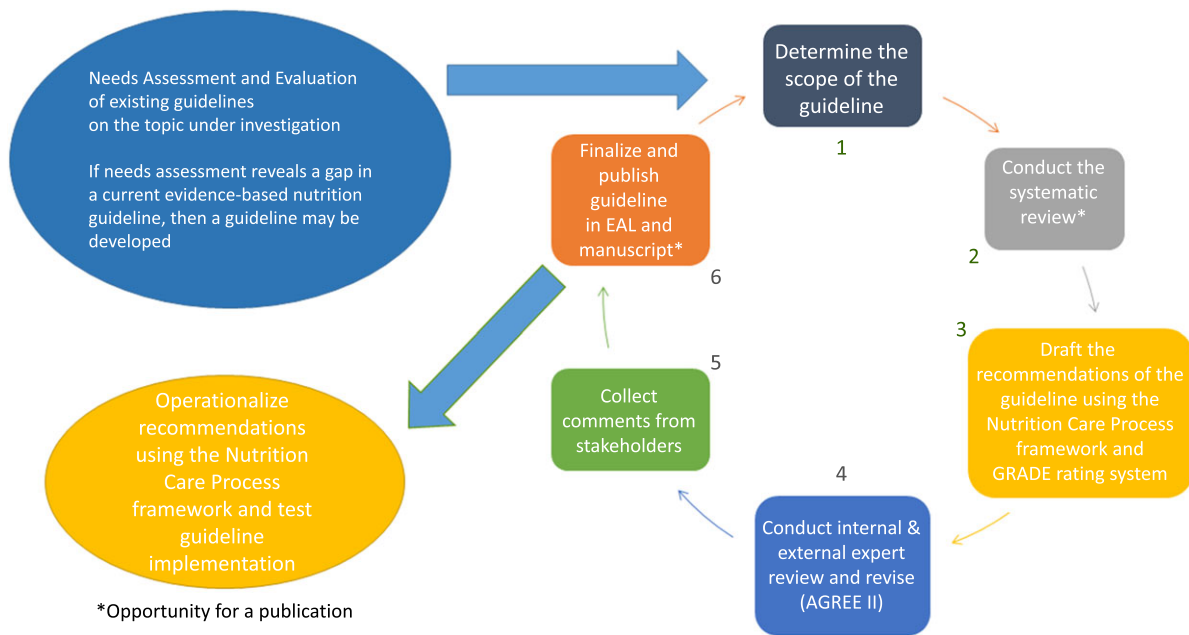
Needs Assessment and Evaluation of existing guidelines on the topic under investigation

If needs assessment reveals a gap in a current evidence-based nutrition guideline, then a guideline may be developed

Determine the scope of the guideline

1

Conduct the systematic review*

2

3

Draft the recommendations of the guideline using the Nutrition Care Process framework and GRADE rating system

4

Conduct internal & external expert review and revise (AGREE II)

5

Collect comments from stakeholders

6

Finalize and publish guideline in EAL and manuscript*

Operationalize recommendations using the Nutrition Care Process framework and test guideline implementation

*Opportunity for a publication